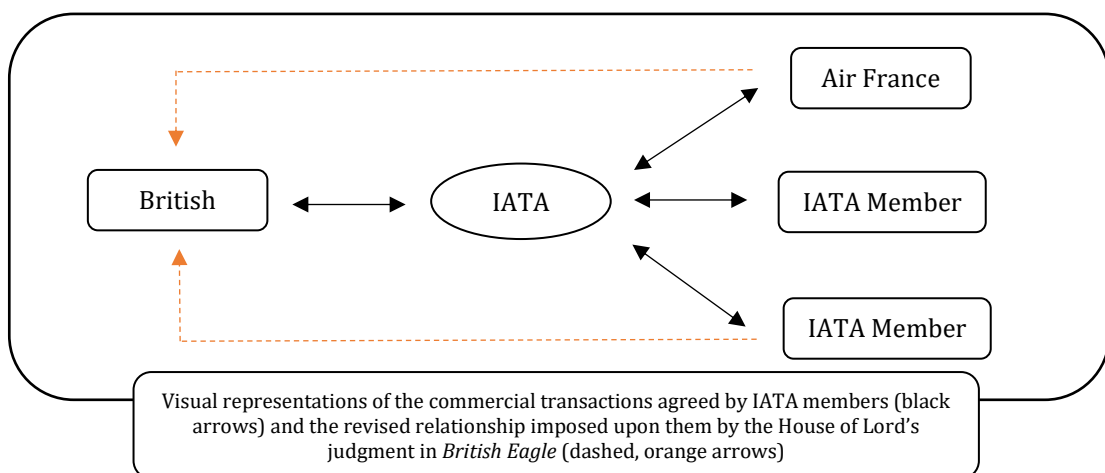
Air France

British

IATA

IATA Member

IATA Member

Visual representations of the commercial transactions agreed by IATA members (black arrows) and the revised relationship imposed upon them by the House of Lord's judgment in *British Eagle* (dashed, orange arrows)